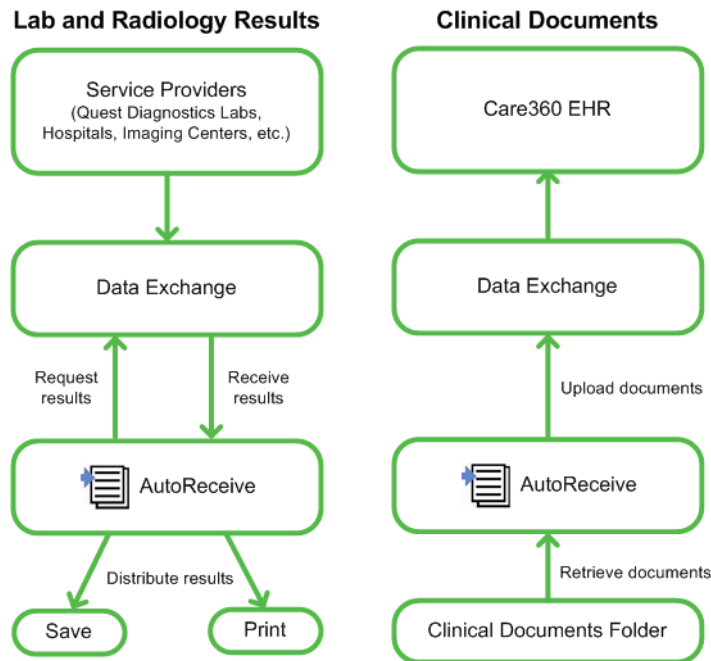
Lab and Radiology Results

Service Providers
(Quest Diagnostics Labs, Hospitals, Imaging Centers, etc.)

Data Exchange

Request results

Receive results

AutoReceive

Distribute results

Save

Print

Clinical Documents

Care360 EHR

Data Exchange

Upload documents

AutoReceive

Retrieve documents

Clinical Documents Folder